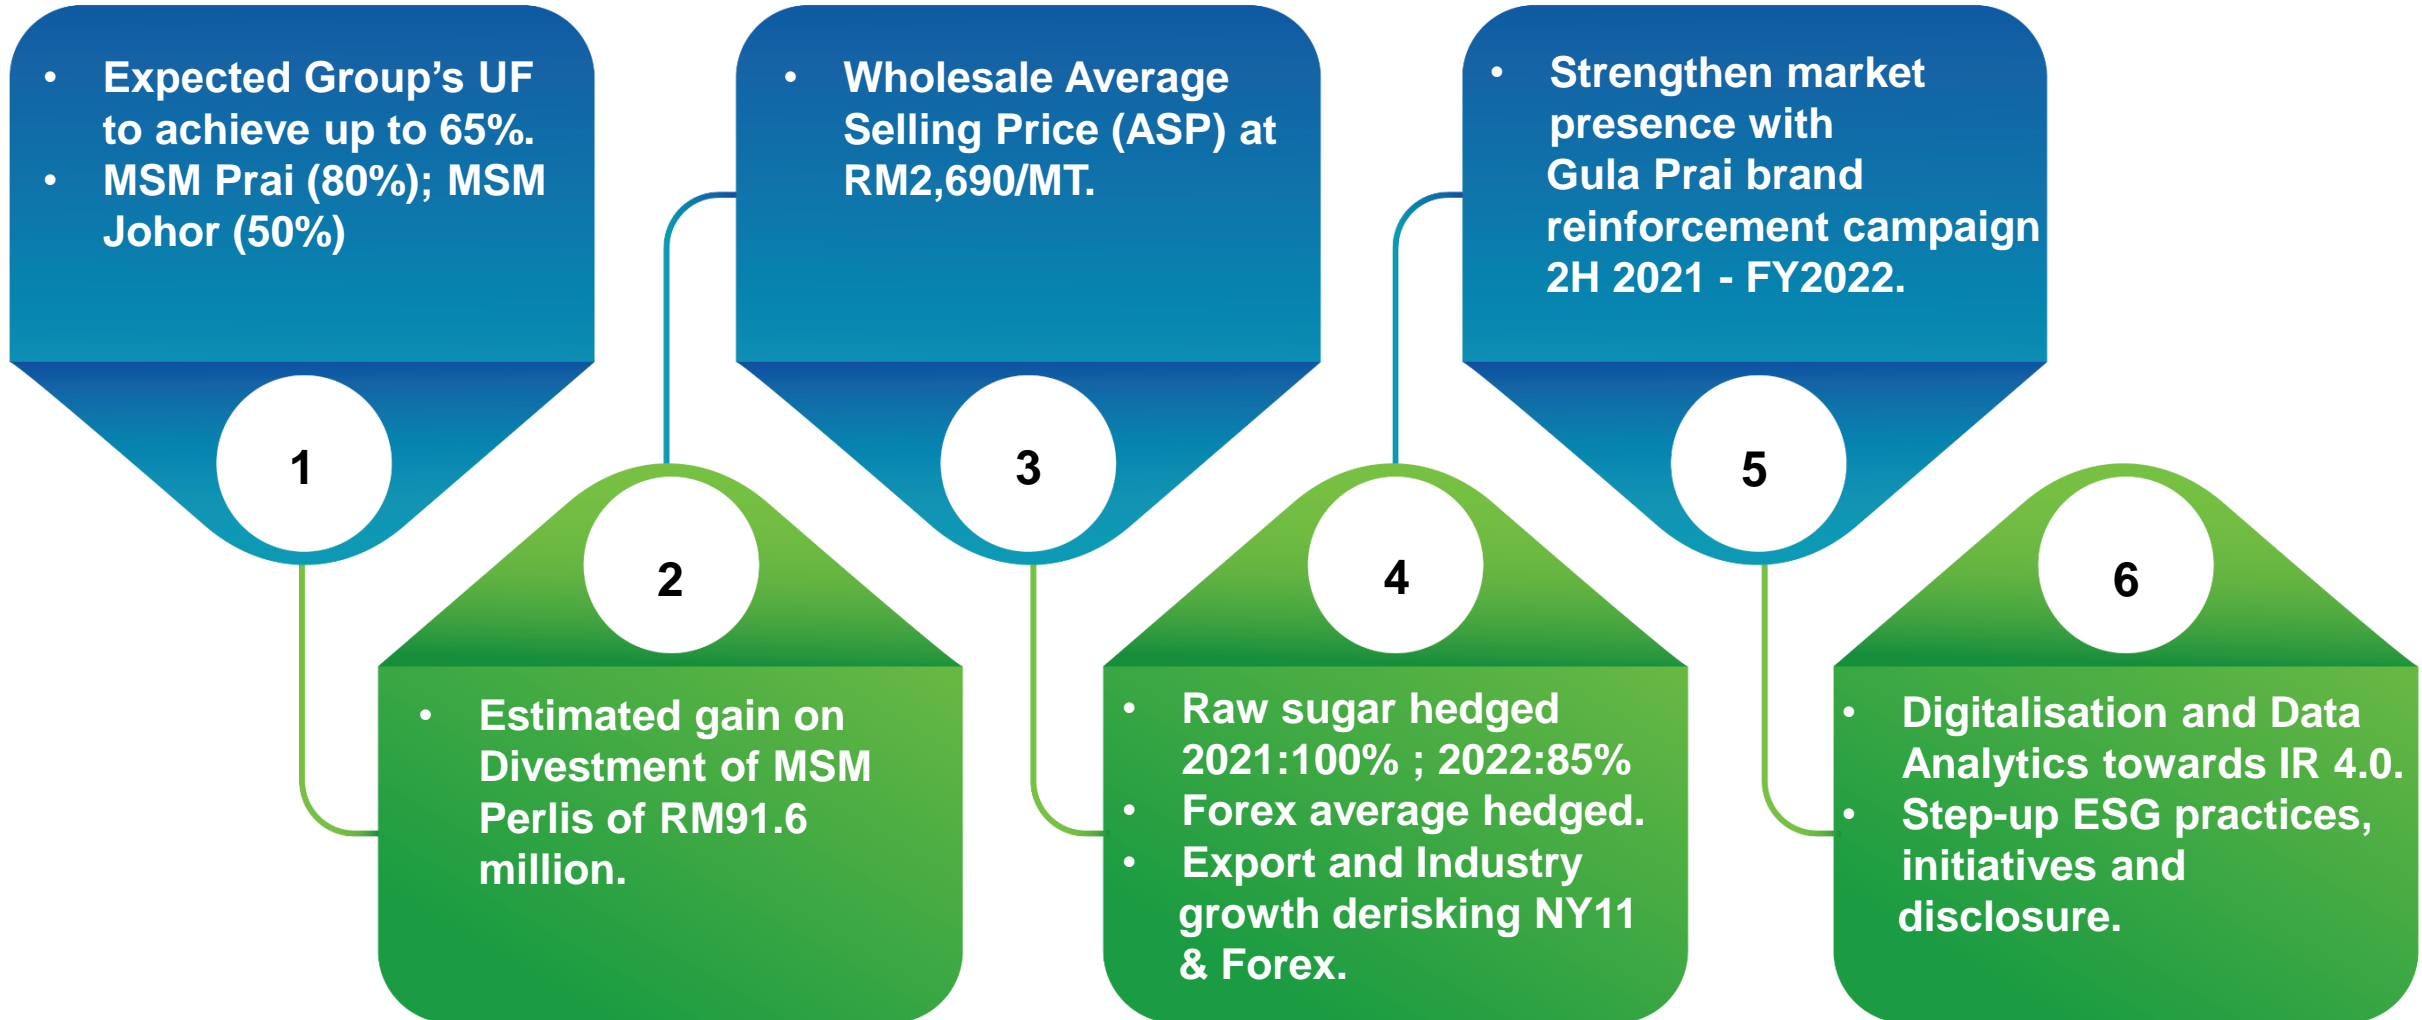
- Expected Group’s UF to achieve up to 65%.
- MSM Prai (80%); MSM Johor (50%)

1

2

- Estimated gain on Divestment of MSM Perlis of RM91.6 million.

- Wholesale Average Selling Price (ASP) at RM2,690/MT.

3

4

- Raw sugar hedged 2021:100% ; 2022:85%
- Forex average hedged.
- Export and Industry growth derisking NY11 & Forex.

- Strengthen market presence with Gula Prai brand reinforcement campaign 2H 2021 - FY2022.

5

6

- Digitalisation and Data Analytics towards IR 4.0.
- Step-up ESG practices, initiatives and disclosure.